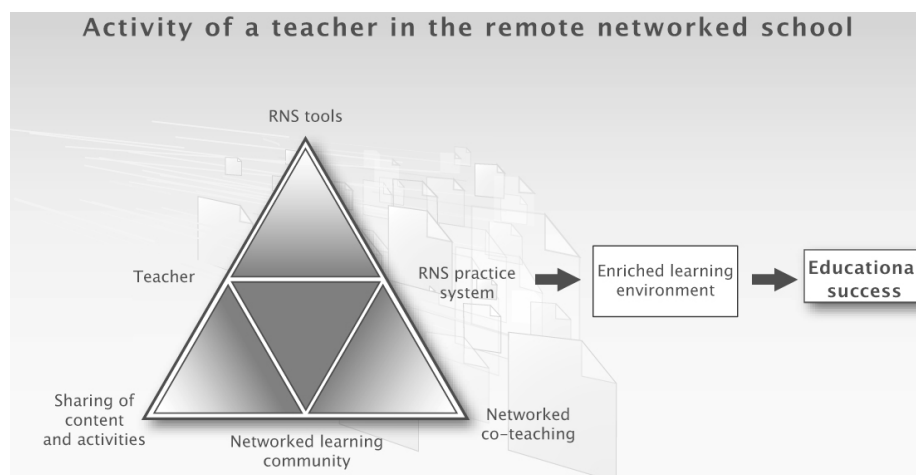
Activity of a teacher in the remote networked school

RNS tools

Teacher

RNS practice system

Enriched learning environment

Educationa success

Sharing of content and activities

Networked learning community

Networked co-teaching